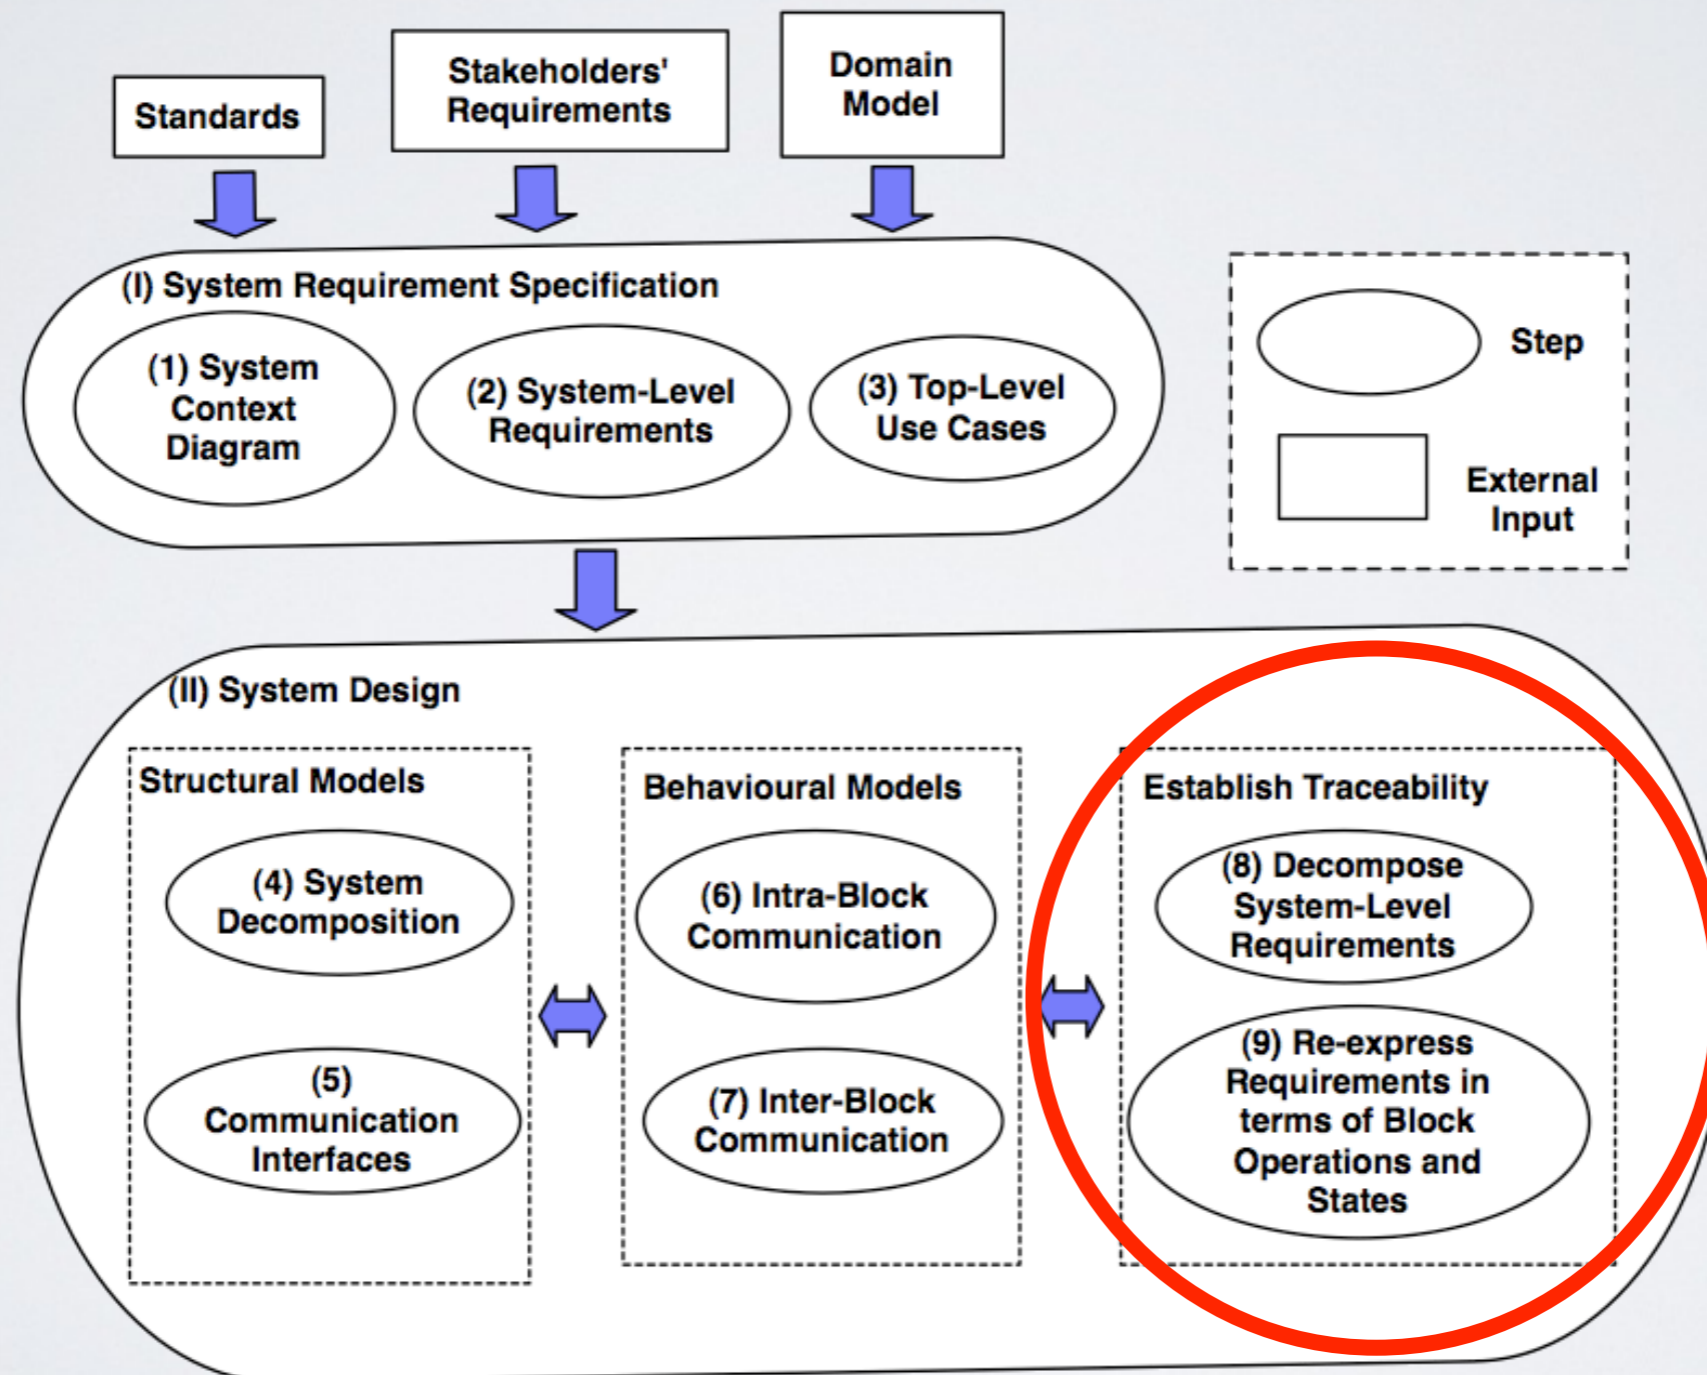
Standards

Stakeholders' Requirements

Domain Model

(I) System Requirement Specification

(1) System Context Diagram

(2) System-Level Requirements

(3) Top-Level Use Cases

Step

External Input

(II) System Design

Structural Models

(4) System Decomposition

(5) Communication Interfaces

Behavioural Models

(6) Intra-Block Communication

(7) Inter-Block Communication

Establish Traceability

(8) Decompose System-Level Requirements

(9) Re-express Requirements in terms of Block Operations and States